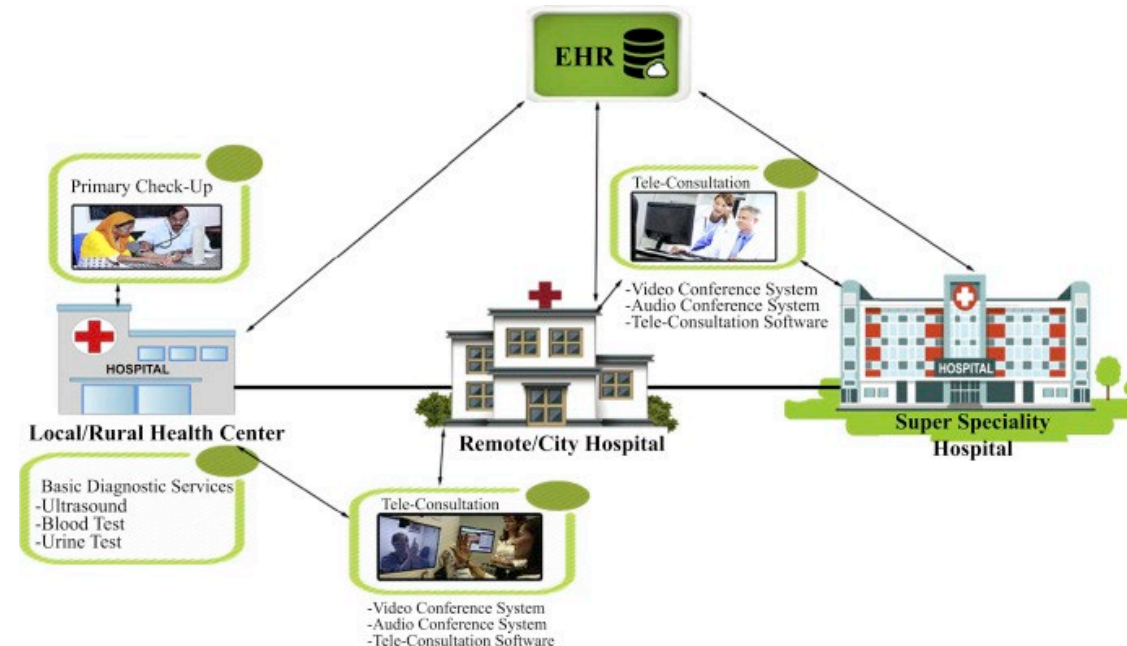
EHR

Primary Check-Up

Tele-Consultation

-Video Conference System
-Audio Conference System
-Tele-Consultation Software

HOSPITAL

HOSPITAL

Local/Rural Health Center

Remote/City Hospital

Super Speciality Hospital

Basic Diagnostic Services
-Ultrasound
-Blood Test
-Urine Test

Tele-Consultation

-Video Conference System
-Audio Conference System
-Tele-Consultation Software